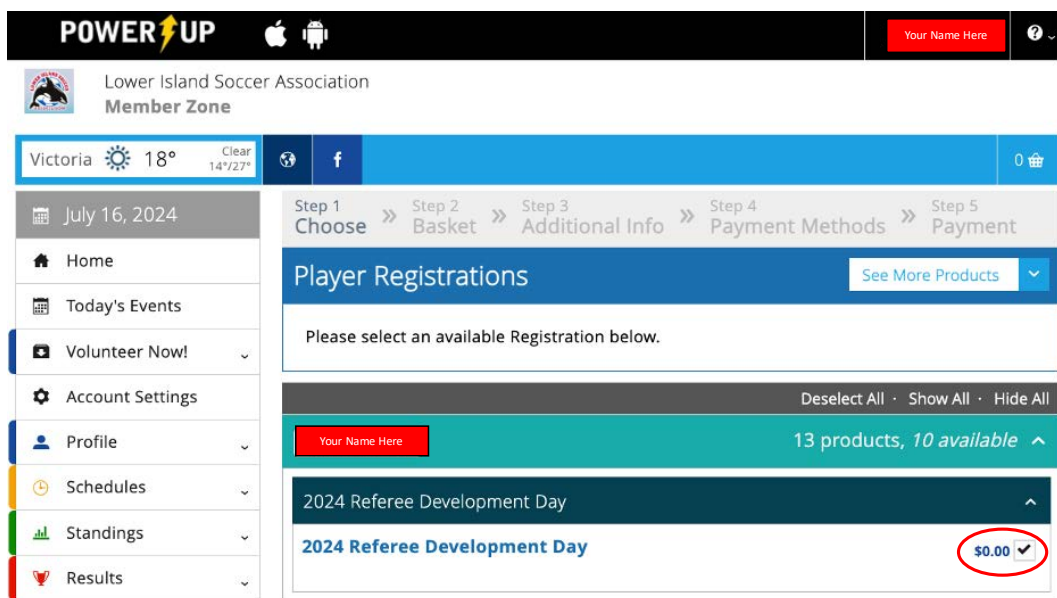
POWERUP

Your Name Here

Lower Island Soccer Association
Member Zone

Victoria 18° Clear 14°/27°

f

0

July 16, 2024

Home

Today's Events

Volunteer Now!

Account Settings

Profile

Schedules

Standings

Results

Step 1 Choose » Step 2 Basket » Step 3 Additional Info » Step 4 Payment Methods » Step 5 Payment

Player Registrations

See More Products

Please select an available Registration below.

Deselect All · Show All · Hide All

Your Name Here

13 products, *10 available*

2024 Referee Development Day

**2024 Referee Development Day**

$0.00 ✔